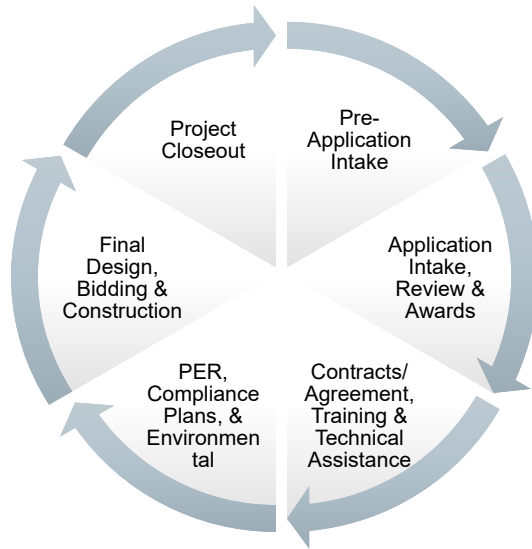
Project Closeout

Pre-Application Intake

Application Intake, Review & Awards

Contracts/ Agreement, Training & Technical Assistance

PER, Compliance Plans, & Environmen tal

Final Design, Bidding & Construction